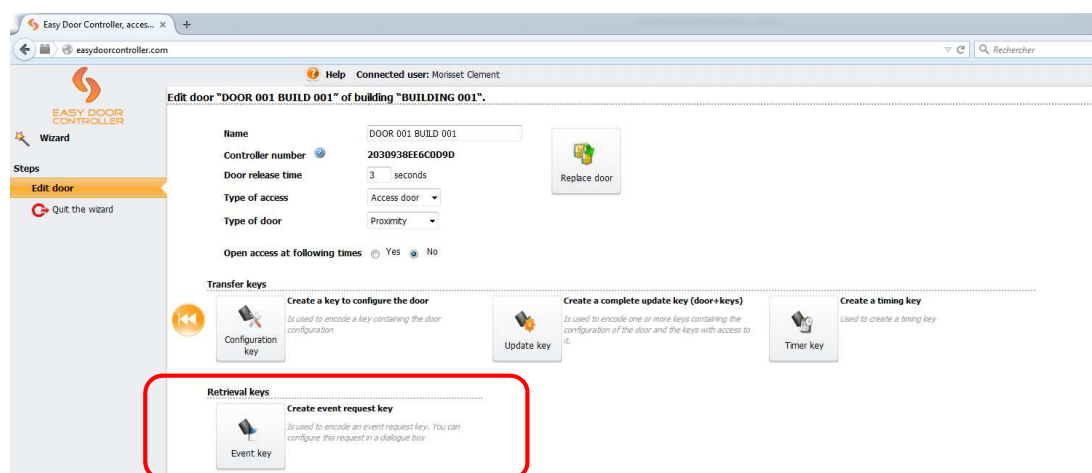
Easy Door Controller, acces... ×
+
easydoorcontroller.com
Rechercher

Help Connected user: Morisset Clement

EASY DOOR CONTROLLER

Wizard

Steps

Edit door

Quit the wizard

Edit door "DOOR 001 BUILD 001" of building "BUILDING 001".

Name DOOR 001 BUILD 001

Controller number 2030938EE6C0D9D

Door release time 3 seconds

Type of access Access door

Type of door Proximity

Replace door

Open access at following times Yes No

Transfer keys

Configuration key

Create a key to configure the door

Is used to encode a key containing the door configuration

Update key

Create a complete update key (door+keys)

Is used to encode one or more keys containing the configuration of the door and the keys with access to it.

Timer key

Create a timing key

Used to create a timing key

Retrieval keys

Event key

Create event request key

Is used to encode an event request key. You can configure this request in a dialogue box